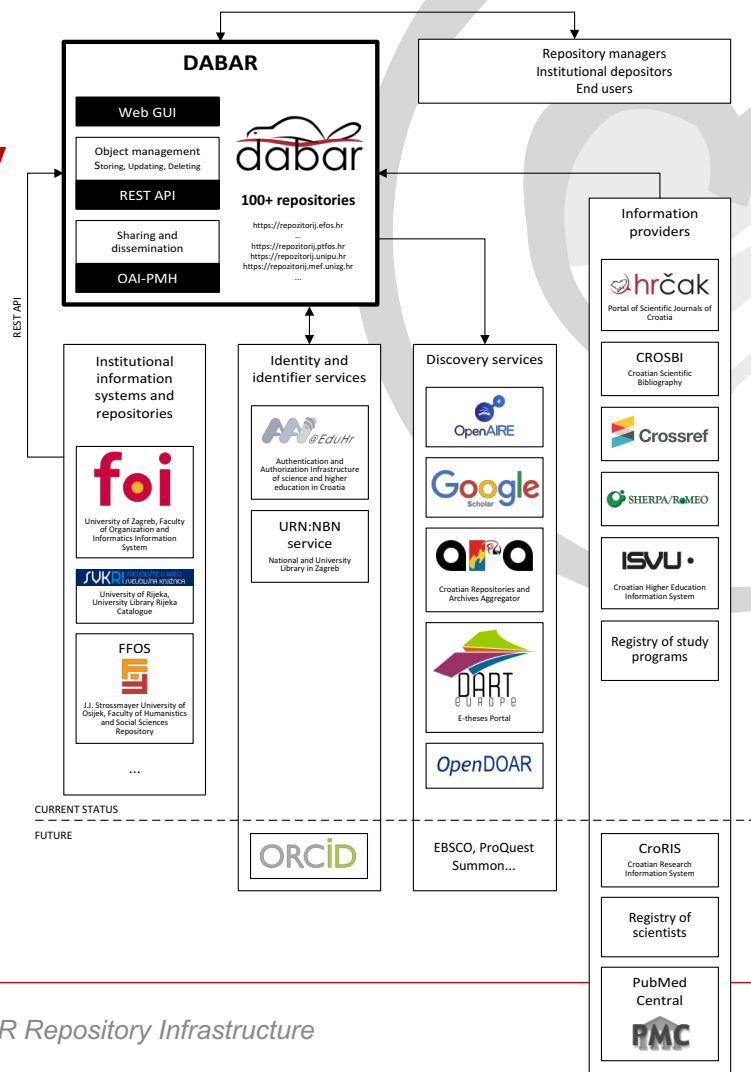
DABAR

Web GUI

Object management
Storing, Updating, Deleting

REST API

Sharing and dissemination

OAI-PMH

dabar

100+ repositories

https://repozitorij.efos.hr
...
https://repozitorij.ptfos.hr
https://repozitorij.unipu.hr
https://repozitorij.mef.unizg.hr
...

Repository managers
Institutional depositors
End users

REST API

Institutional information systems and repositories

foi
University of Zagreb, Faculty of Organization and Informatics Information System

SUKRI
University of Rijeka, University Library Rijeka Catalogue

FFOS
J.J. Strossmayer University of Osijek, Faculty of Humanistics and Social Sciences Repository

...

Identity and identifier services

AAI@EduHr
Authentication and Authorization Infrastructure of science and higher education in Croatia

URN:NBN service
National and University Library in Zagreb

Discovery services

OpenAIRE

Google Scholar

Croatian Repositories and Archives Aggregator

DART europe
E-theses Portal

OpenDOAR

Information providers

hrčak
Portal of Scientific Journals of Croatia

CROSBI
Croatian Scientific Bibliography

Crossref

SHERPA/RoMEO

ISVU
Croatian Higher Education Information System

Registry of study programs

CURRENT STATUS

FUTURE

ORCID

EBSCO, ProQuest Summon...

CroRIS
Croatian Research Information System

Registry of scientists

PubMed Central
PMC

R Repository Infrastructure